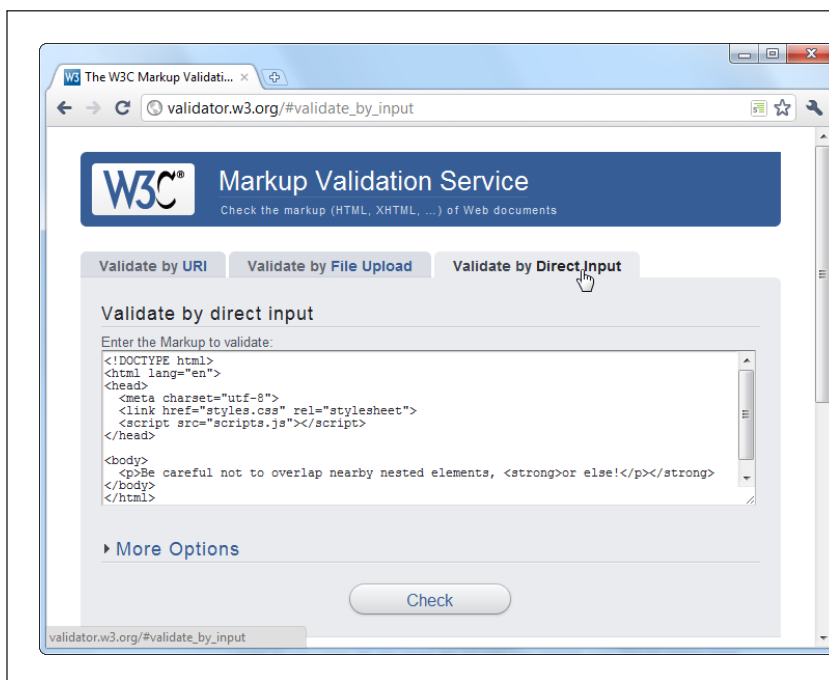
W3 The W3C Markup Validati... ×

validator.w3.org/#validate_by_input

W3C®

Markup Validation Service

Check the markup (HTML, XHTML, ...) of Web documents

Validate by URI

Validate by File Upload

Validate by Direct Input

Validate by direct input

Enter the Markup to validate:

<!DOCTYPE html>
<html lang="en">
<head>
  <meta charset="utf-8">
  <link href="styles.css" rel="stylesheet">
  <script src="scripts.js"></script>
</head>

<body>
  <p>Be careful not to overlap nearby nested elements, <strong>or else!</p></strong>
</body>
</html>

More Options

Check

validator.w3.org/#validate_by_input